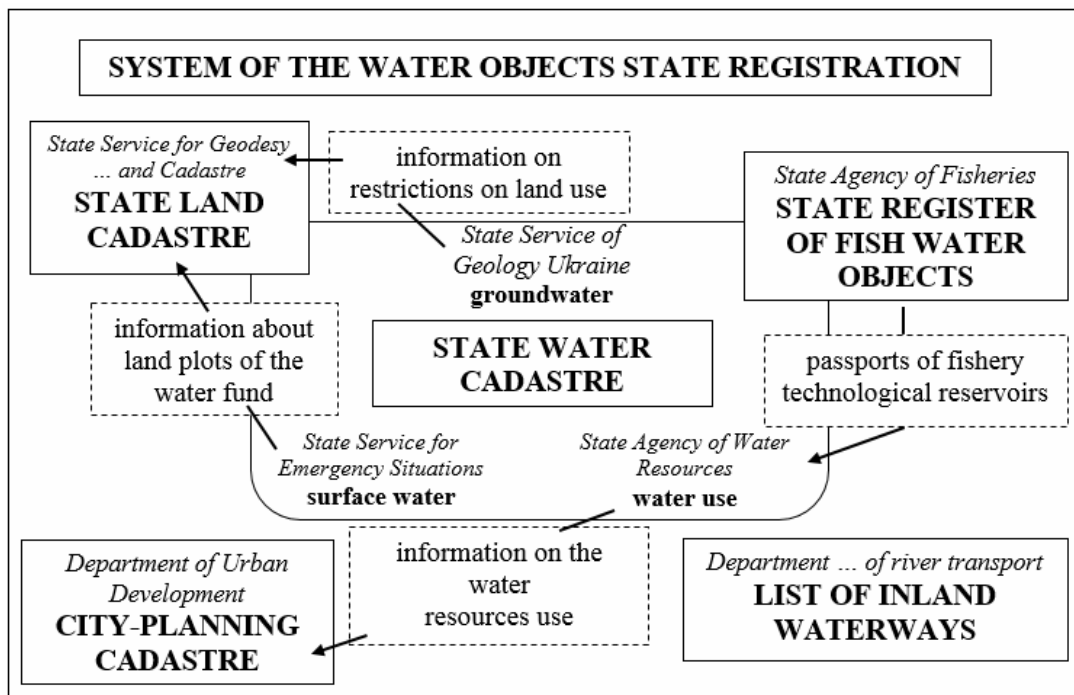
SYSTEM OF THE WATER OBJECTS STATE REGISTRATION

State Service for Geodesy ... and Cadastre
STATE LAND CADASTRE

information on restrictions on land use

State Agency of Fisheries
STATE REGISTER OF FISH WATER OBJECTS

State Service of Geology Ukraine
groundwater

information about land plots of the water fund

STATE WATER CADASTRE

passports of fishery technological reservoirs

State Service for Emergency Situations
surface water

State Agency of Water Resources
water use

Department of Urban Development
CITY-PLANNING CADASTRE

information on the water resources use

Department ... of river transport
LIST OF INLAND WATERWAYS